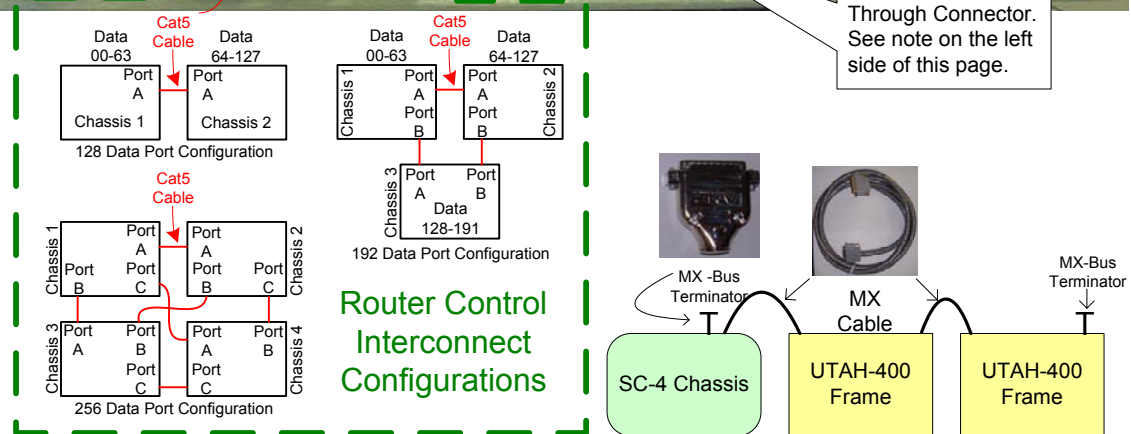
Through Connector. See note on the left side of this page.

Data 00-63
Cat5 Cable
Data 64-127
Port A
Port A
Chassis 1
Chassis 2
128 Data Port Configuration

Data 00-63
Cat5 Cable
Data 64-127
Chassis 1
Port A
Port B
Port A
Port B
Chassis 2
Chassis 3
Port A
Port B
Data 128-191
192 Data Port Configuration

Cat5 Cable
Chassis 1
Port A
Port B
Port C
Port A
Port B
Port C
Chassis 2
Chassis 3
Port A
Port B
Port C
Port A
Port B
Port C
Chassis 4
256 Data Port Configuration

Router Control Interconnect Configurations

MX -Bus Terminator
MX Cable
MX-Bus Terminator
SC-4 Chassis
UTAH-400 Frame
UTAH-400 Frame